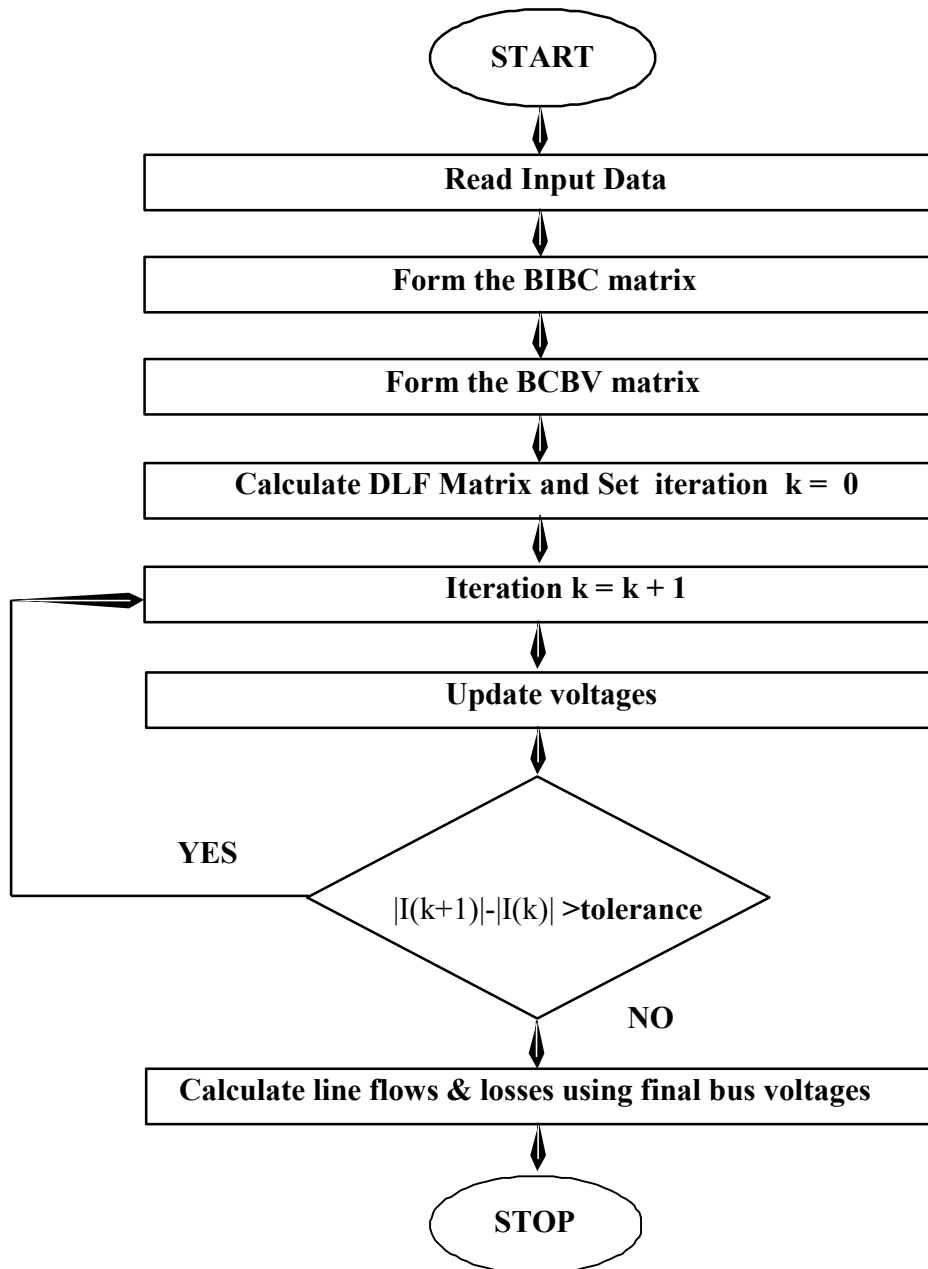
START

Read Input Data

Form the BIBC matrix

Form the BCBV matrix

Calculate DLF Matrix and Set iteration k = 0

Iteration k = k + 1

Update voltages

YES

|I(k+1)|-|I(k)| >tolerance

NO

Calculate line flows & losses using final bus voltages

STOP